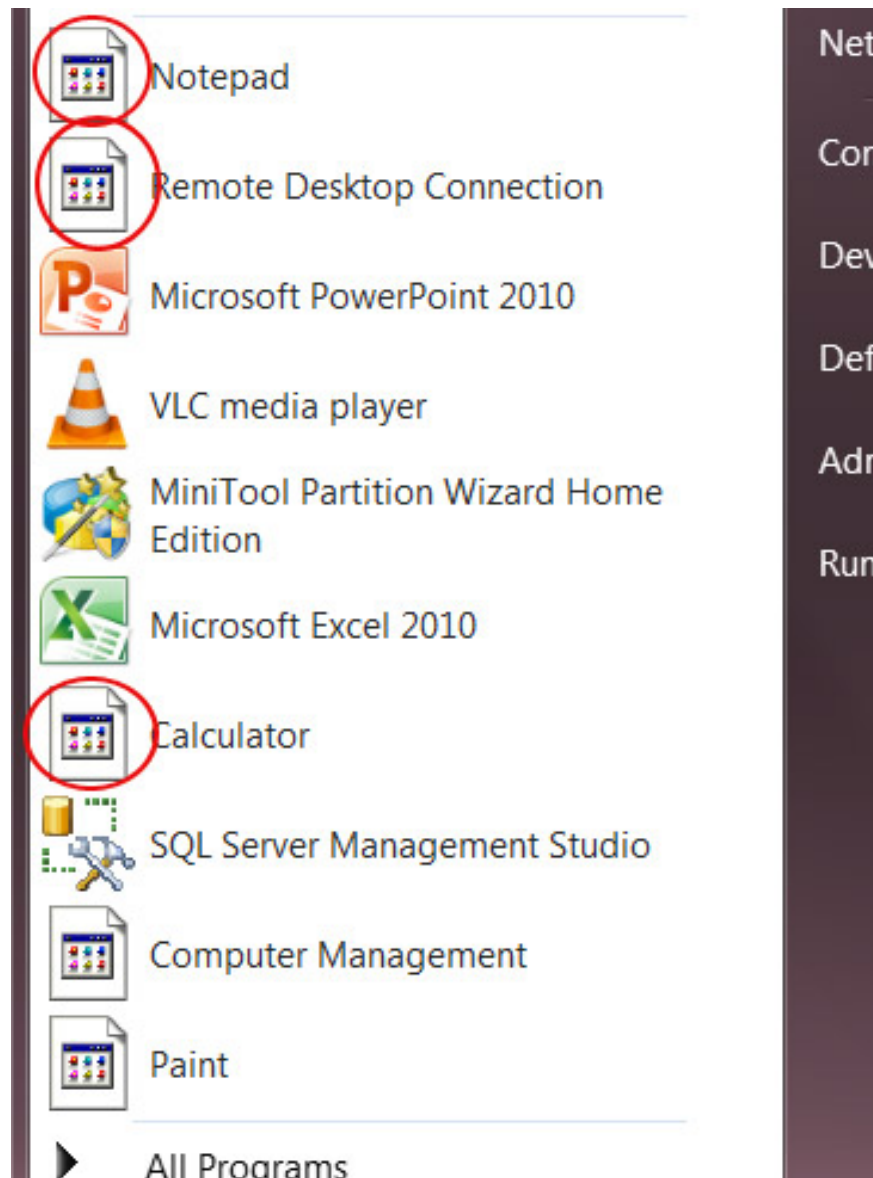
Notepad

Remote Desktop Connection

Microsoft PowerPoint 2010

VLC media player

MiniTool Partition Wizard Home Edition

Microsoft Excel 2010

Calculator

SQL Server Management Studio

Computer Management

Paint

All Programs

Net

Con

Dev

Def

Adr

Run